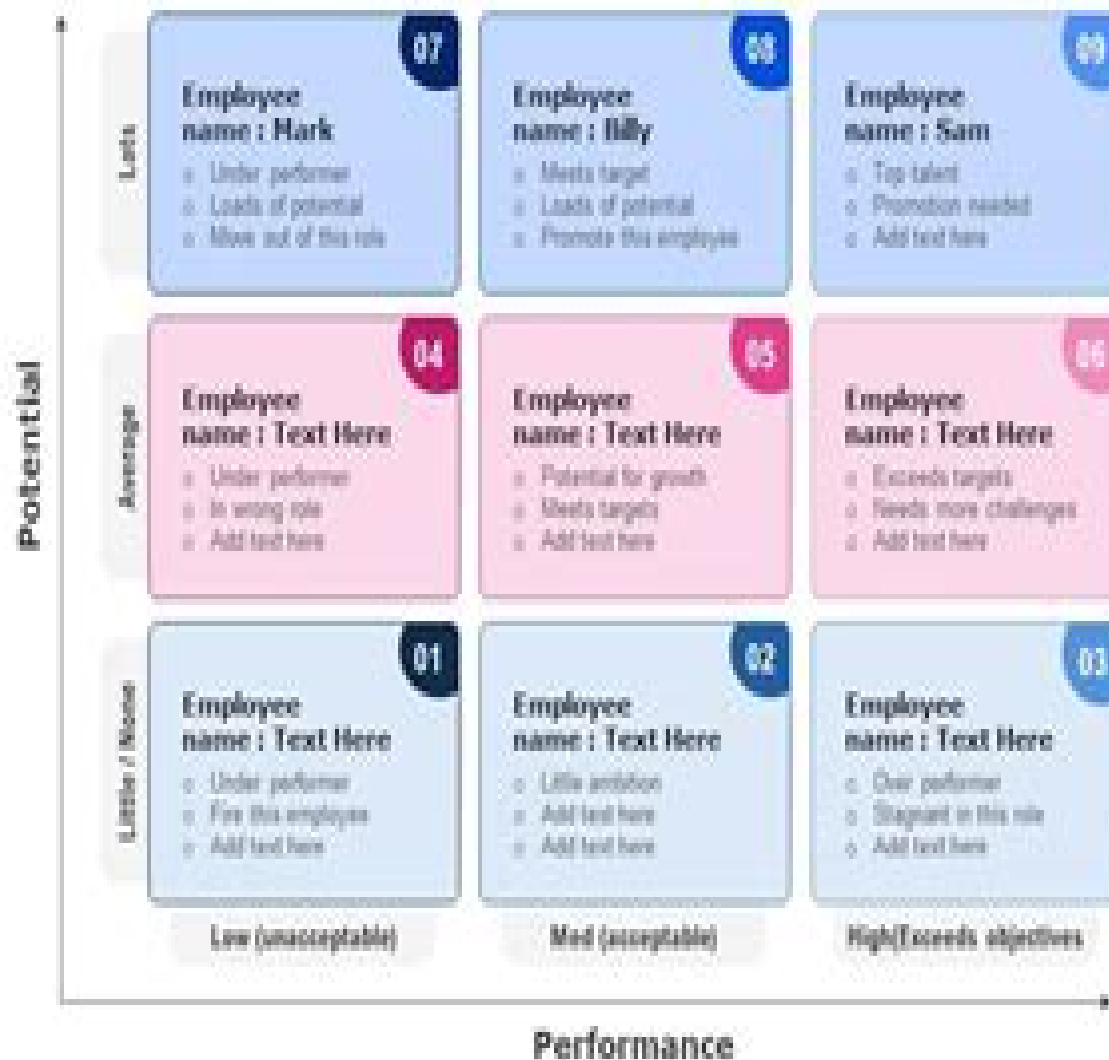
Potential

Lots

07

Employee name : Mark

- Under performer
- Loads of potential
- Move out of this role

08

Employee name : Billy

- Meets target
- Loads of potential
- Promote this employee

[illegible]

Employee name : Sam

- Top talent
- Promotion needed
- Add text here

Average

04

Employee name : Text Here

- Under performer
- In wrong role
- Add text here

05

Employee name : Text Here

- Potential for growth
- Meets targets
- Add text here

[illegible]

Employee name : Text Here

- Exceeds targets
- Needs more challenges
- Add text here

Little / None

01

Employee name : Text Here

- Under performer
- Fire this employee
- Add text here

02

Employee name : Text Here

- Little ambition
- Add text here
- Add text here

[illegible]

Employee name : Text Here

- Over performer
- Stagnant in this role
- Add text here

Low (unacceptable)

Med (acceptable)

High(Exceeds objectives

Performance